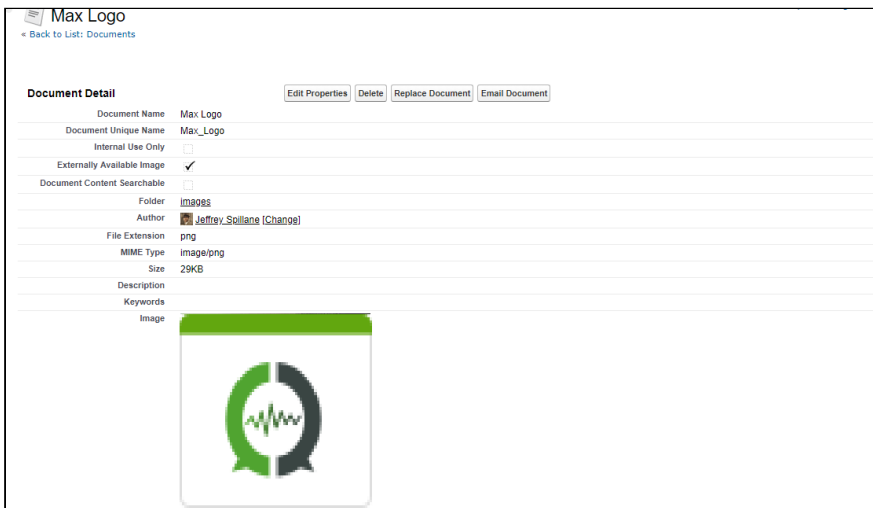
Max Logo
« Back to List: Documents

Document Detail

Edit Properties | Delete | Replace Document | Email Document

| | |
|---|---|
| Document Name | Max Logo |
| Document Unique Name | Max_Logo |
| Internal Use Only | |
| Externally Available Image | ✓ |
| Document Content Searchable | |
| Folder | images |
| Author | Jeffrey Spillane [Change] |
| File Extension | png |
| MIME Type | image/png |
| Size | 29KB |
| Description | |
| Keywords | |
| Image | |